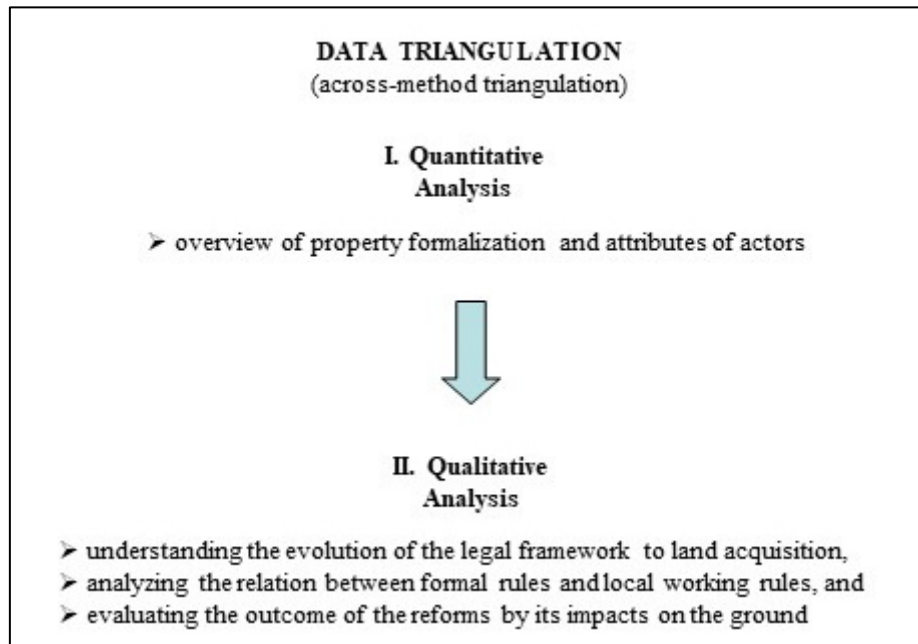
DATA TRIANGULATION
(across-method triangulation)

I. Quantitative Analysis

➢ overview of property formalization and attributes of actors

II. Qualitative Analysis

➢ understanding the evolution of the legal framework to land acquisition,
➢ analyzing the relation between formal rules and local working rules, and
➢ evaluating the outcome of the reforms by its impacts on the ground